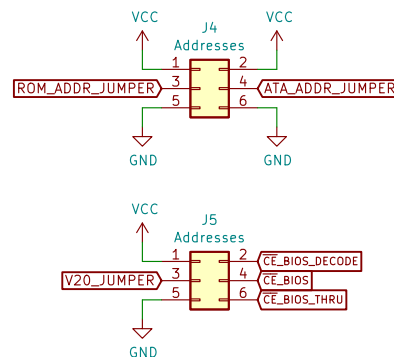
VCC

J4
Addresses

VCC

1
2
ROM_ADDR_JUMPER
3
4
ATA_ADDR_JUMPER
5
6

GND

GND

VCC

J5
Addresses

1
2
$\overline{CE}$_BIOS_DECODE
V20_JUMPER
3
4
$\overline{CE}$_BIOS
5
6
$\overline{CE}$_BIOS_THRU

GND